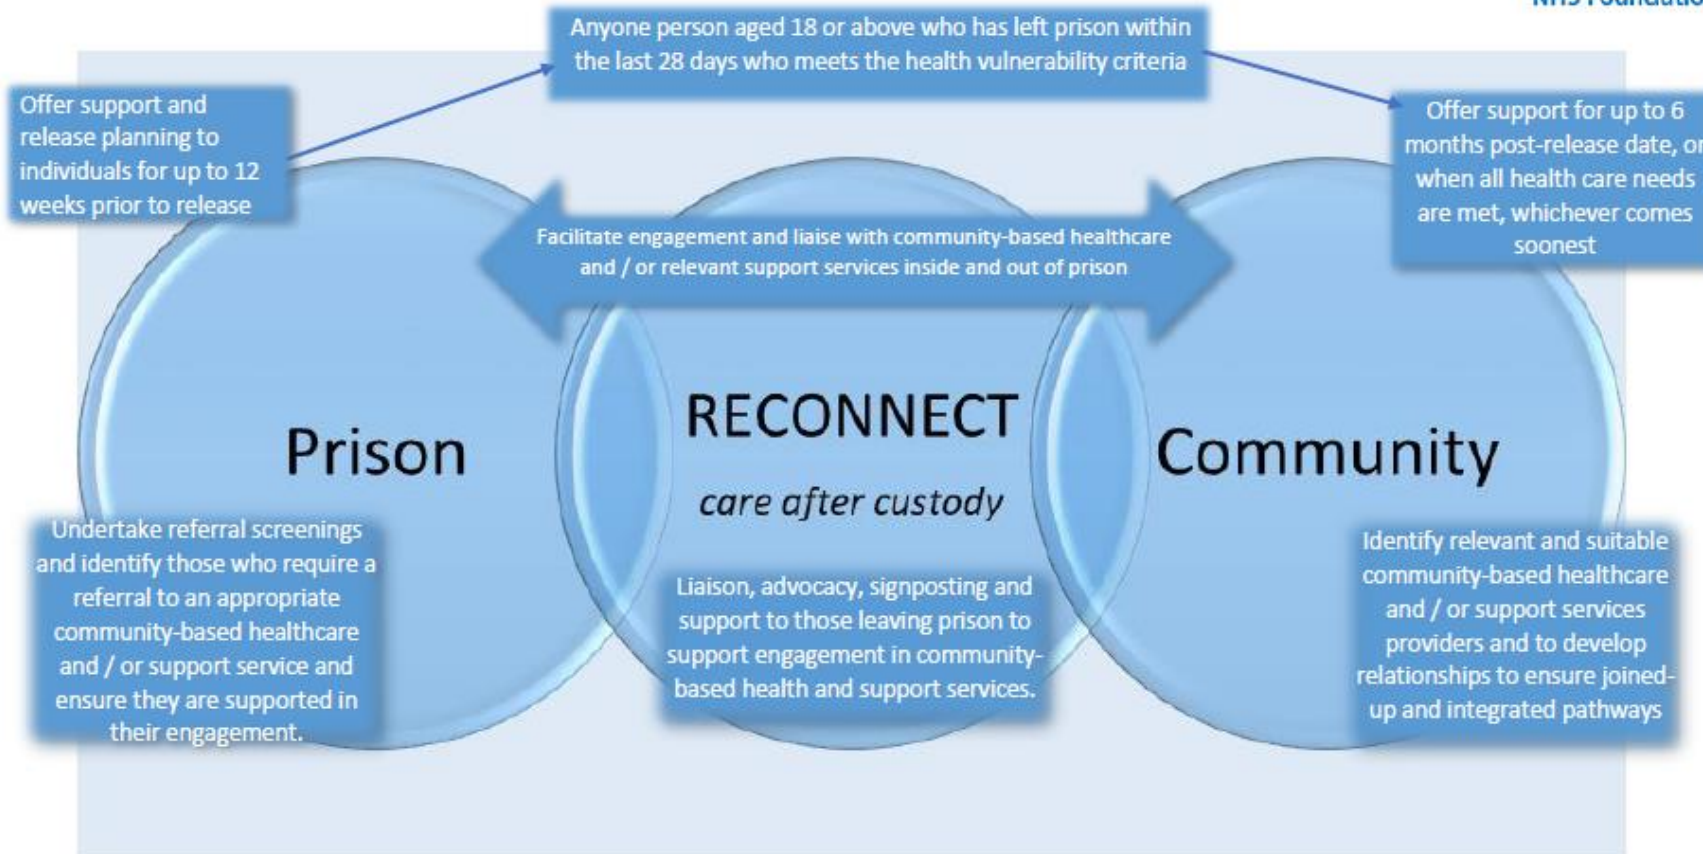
NHS Foundatio

Anyone person aged 18 or above who has left prison within the last 28 days who meets the health vulnerability criteria

Offer support and release planning to individuals for up to 12 weeks prior to release

Offer support for up to 6 months post-release date, or when all health care needs are met, whichever comes soonest

Facilitate engagement and liaise with community-based healthcare and / or relevant support services inside and out of prison

Prison

RECONNECT

care after custody

Community

Undertake referral screenings and identify those who require a referral to an appropriate community-based healthcare and / or support service and ensure they are supported in their engagement.

Liaison, advocacy, signposting and support to those leaving prison to support engagement in community-based health and support services.

Identify relevant and suitable community-based healthcare and / or support services providers and to develop relationships to ensure joined-up and integrated pathways